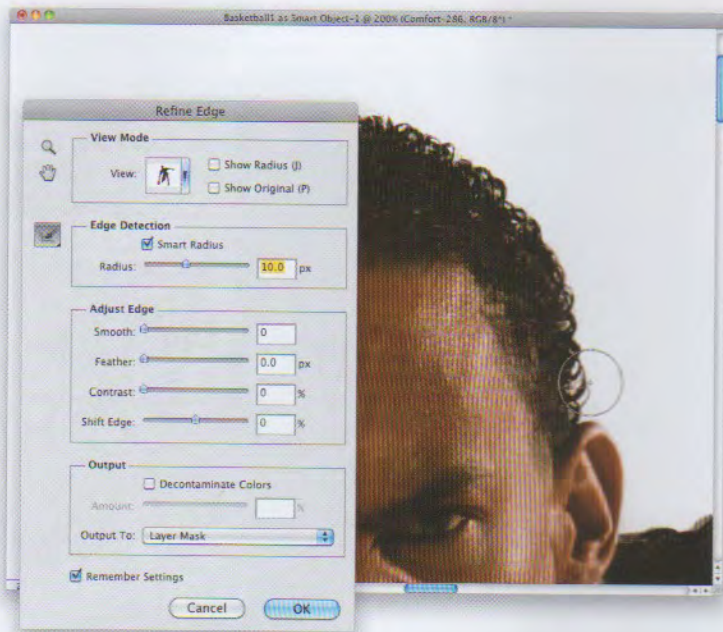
Basketball1 as Smart Object-1 @ 200% (Comfort-286, RGB/8*) *

Refine Edge

View Mode

View:

Show Radius (J)

Show Original (P)

Edge Detection

Smart Radius

Radius: 10.0 px

Adjust Edge

Smooth: 0

Feather: 0.0 px

Contrast: 0 %

Shift Edge: 0 %

Output

Decontaminate Colors

Amount: %

Output To: Layer Mask

Remember Settings

Cancel

OK